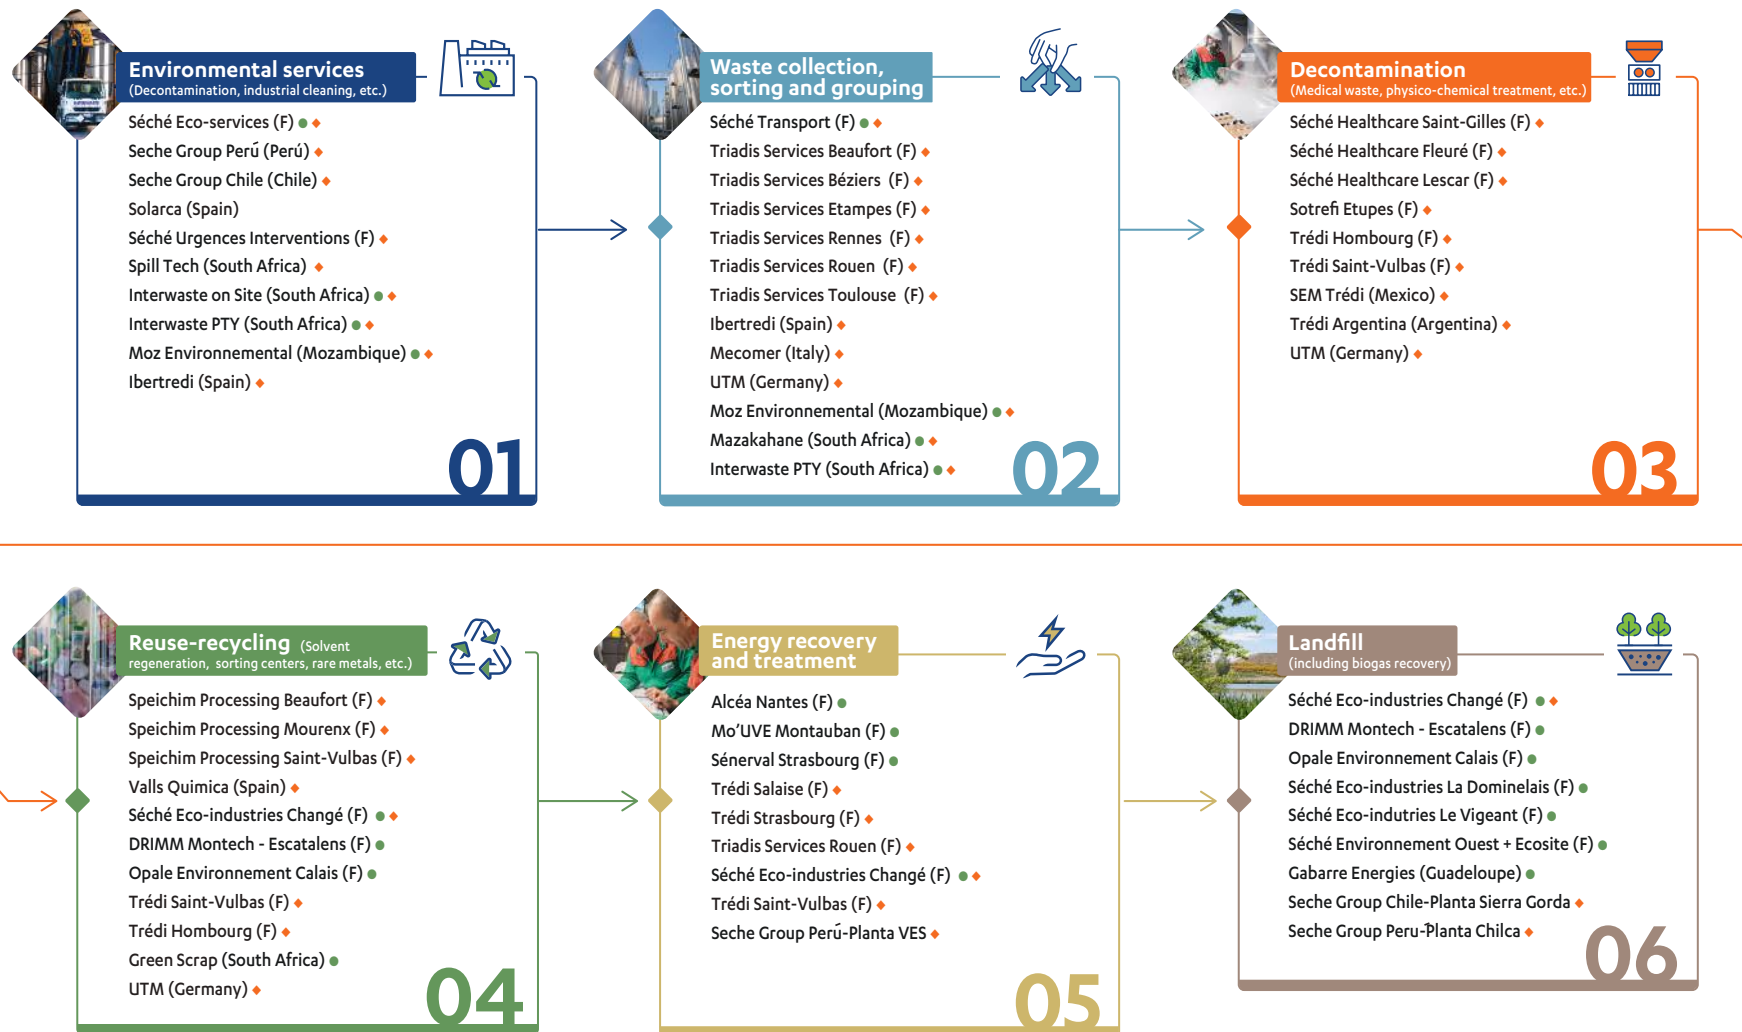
Environmental services
(Decontamination, industrial cleaning, etc.)

Séché Eco-services (F)
Seche Group Perú (Perú)
Seche Group Chile (Chile)
Solarca (Spain)
Séché Urgences Interventions (F)
Spill Tech (South Africa)
Interwaste on Site (South Africa)
Interwaste PTY (South Africa)
Moz Environnemental (Mozambique)
Ibertredi (Spain)

01

Waste collection, sorting and grouping

Séché Transport (F)
Triadis Services Beaufort (F)
Triadis Services Béziers (F)
Triadis Services Etampes (F)
Triadis Services Rennes (F)
Triadis Services Rouen (F)
Triadis Services Toulouse (F)
Ibertredi (Spain)
Mecomer (Italy)
UTM (Germany)
Moz Environnemental (Mozambique)
Mazakahane (South Africa)
Interwaste PTY (South Africa)

02

Decontamination
(Medical waste, physico-chemical treatment, etc.)

Séché Healthcare Saint-Gilles (F)
Séché Healthcare Fleuré (F)
Séché Healthcare Lescar (F)
Sotrefi Etupes (F)
Trédi Hombourg (F)
Trédi Saint-Vulbas (F)
SEM Trédi (Mexico)
Trédi Argentina (Argentina)
UTM (Germany)

03

Reuse-recycling (Solvent regeneration, sorting centers, rare metals, etc.)

Speichim Processing Beaufort (F)
Speichim Processing Mourenx (F)
Speichim Processing Saint-Vulbas (F)
Valls Quimica (Spain)
Séché Eco-industries Changé (F)
DRIMM Montech - Escatalens (F)
Opale Environnement Calais (F)
Trédi Saint-Vulbas (F)
Trédi Hombourg (F)
Green Scrap (South Africa)
UTM (Germany)

04

Energy recovery and treatment

Alcéa Nantes (F)
Mo'UVE Montauban (F)
Sénerval Strasbourg (F)
Trédi Salaise (F)
Trédi Strasbourg (F)
Triadis Services Rouen (F)
Séché Eco-industries Changé (F)
Trédi Saint-Vulbas (F)
Seche Group Perú-Planta VES

05

Landfill
(including biogas recovery)

Séché Eco-industries Changé (F)
DRIMM Montech - Escatalens (F)
Opale Environnement Calais (F)
Séché Eco-industries La Dominelais (F)
Séché Eco-indutries Le Vigeant (F)
Séché Environnement Ouest + Ecosite (F)
Gabarre Energies (Guadeloupe)
Seche Group Chile-Planta Sierra Gorda
Seche Group Peru-Planta Chilca

06